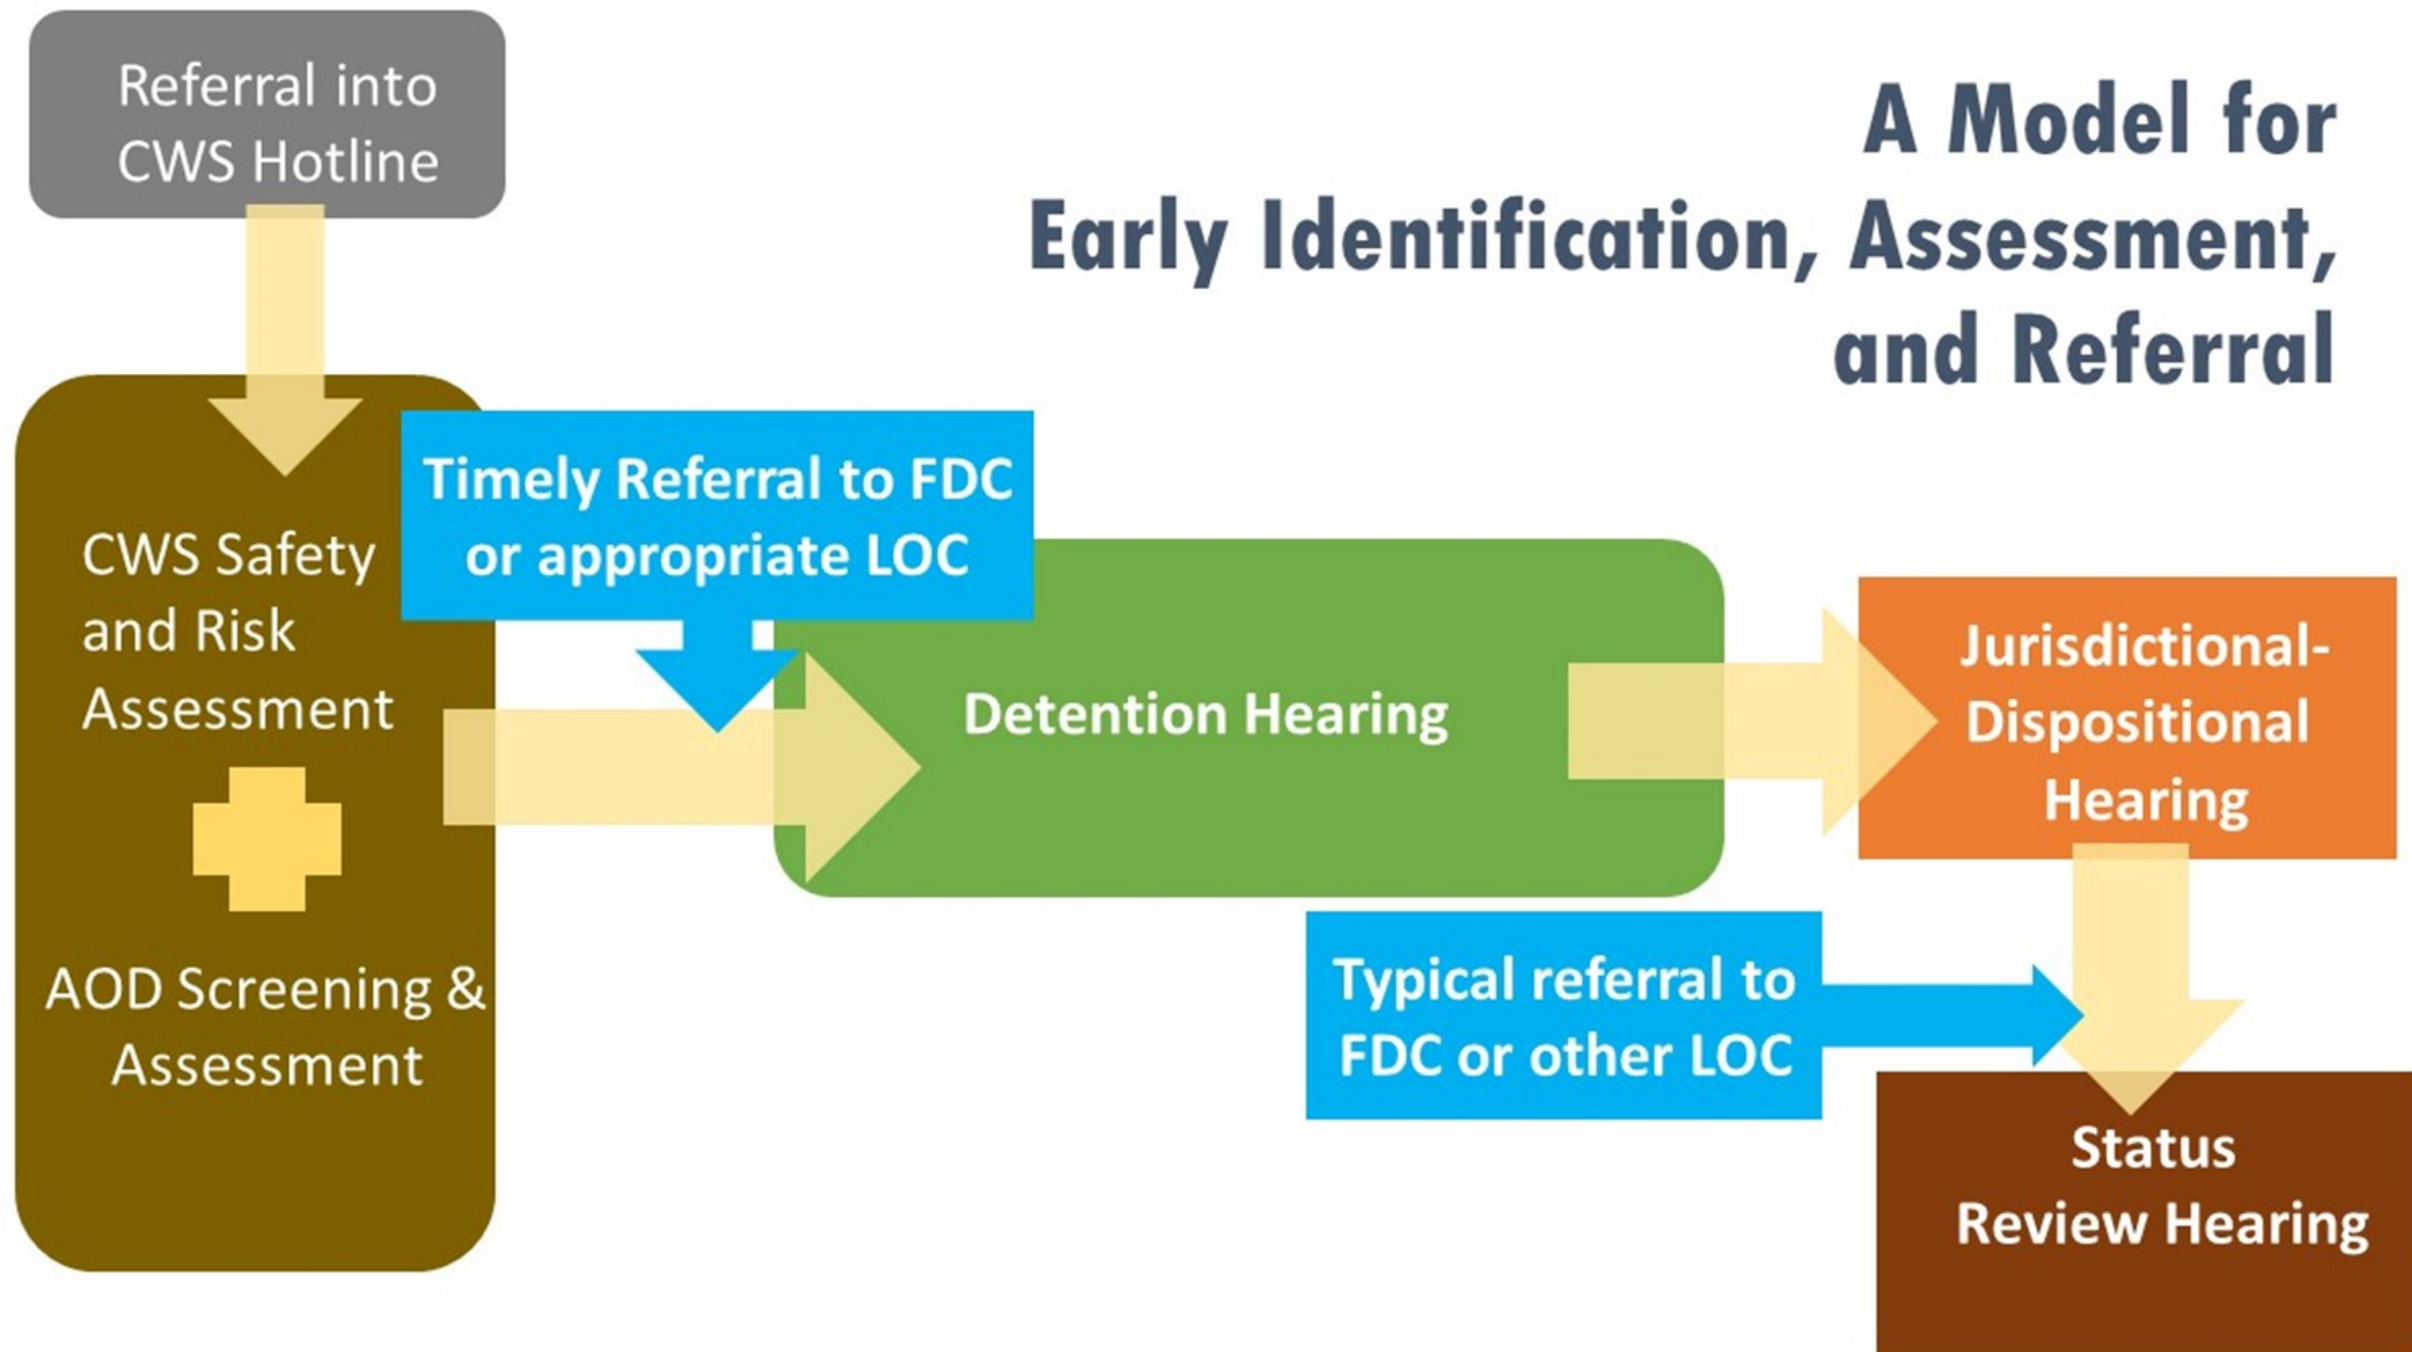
Referral into CWS Hotline

A Model for Early Identification, Assessment, and Referral

CWS Safety and Risk Assessment

Timely Referral to FDC or appropriate LOC

Detention Hearing

Jurisdictional-Dispositional Hearing

AOD Screening & Assessment

Typical referral to FDC or other LOC

Status Review Hearing